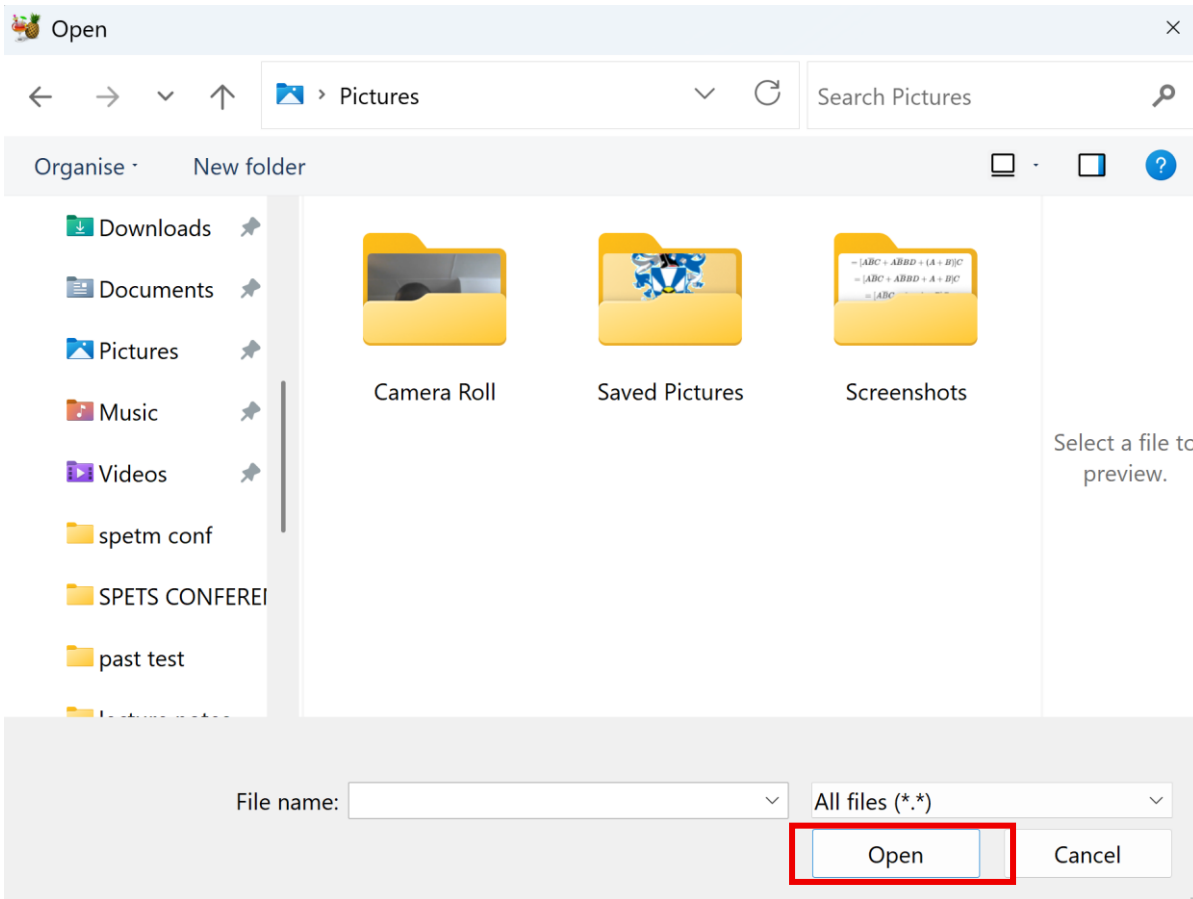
Open

Pictures

Search Pictures

Organise

New folder

Downloads

Documents

Pictures

Music

Videos

spetm conf

SPETS CONFERE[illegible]

past test

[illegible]

Camera Roll

Saved Pictures

Screenshots

Select a file t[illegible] preview.

File name:

All files (*.*)

Open

Cancel